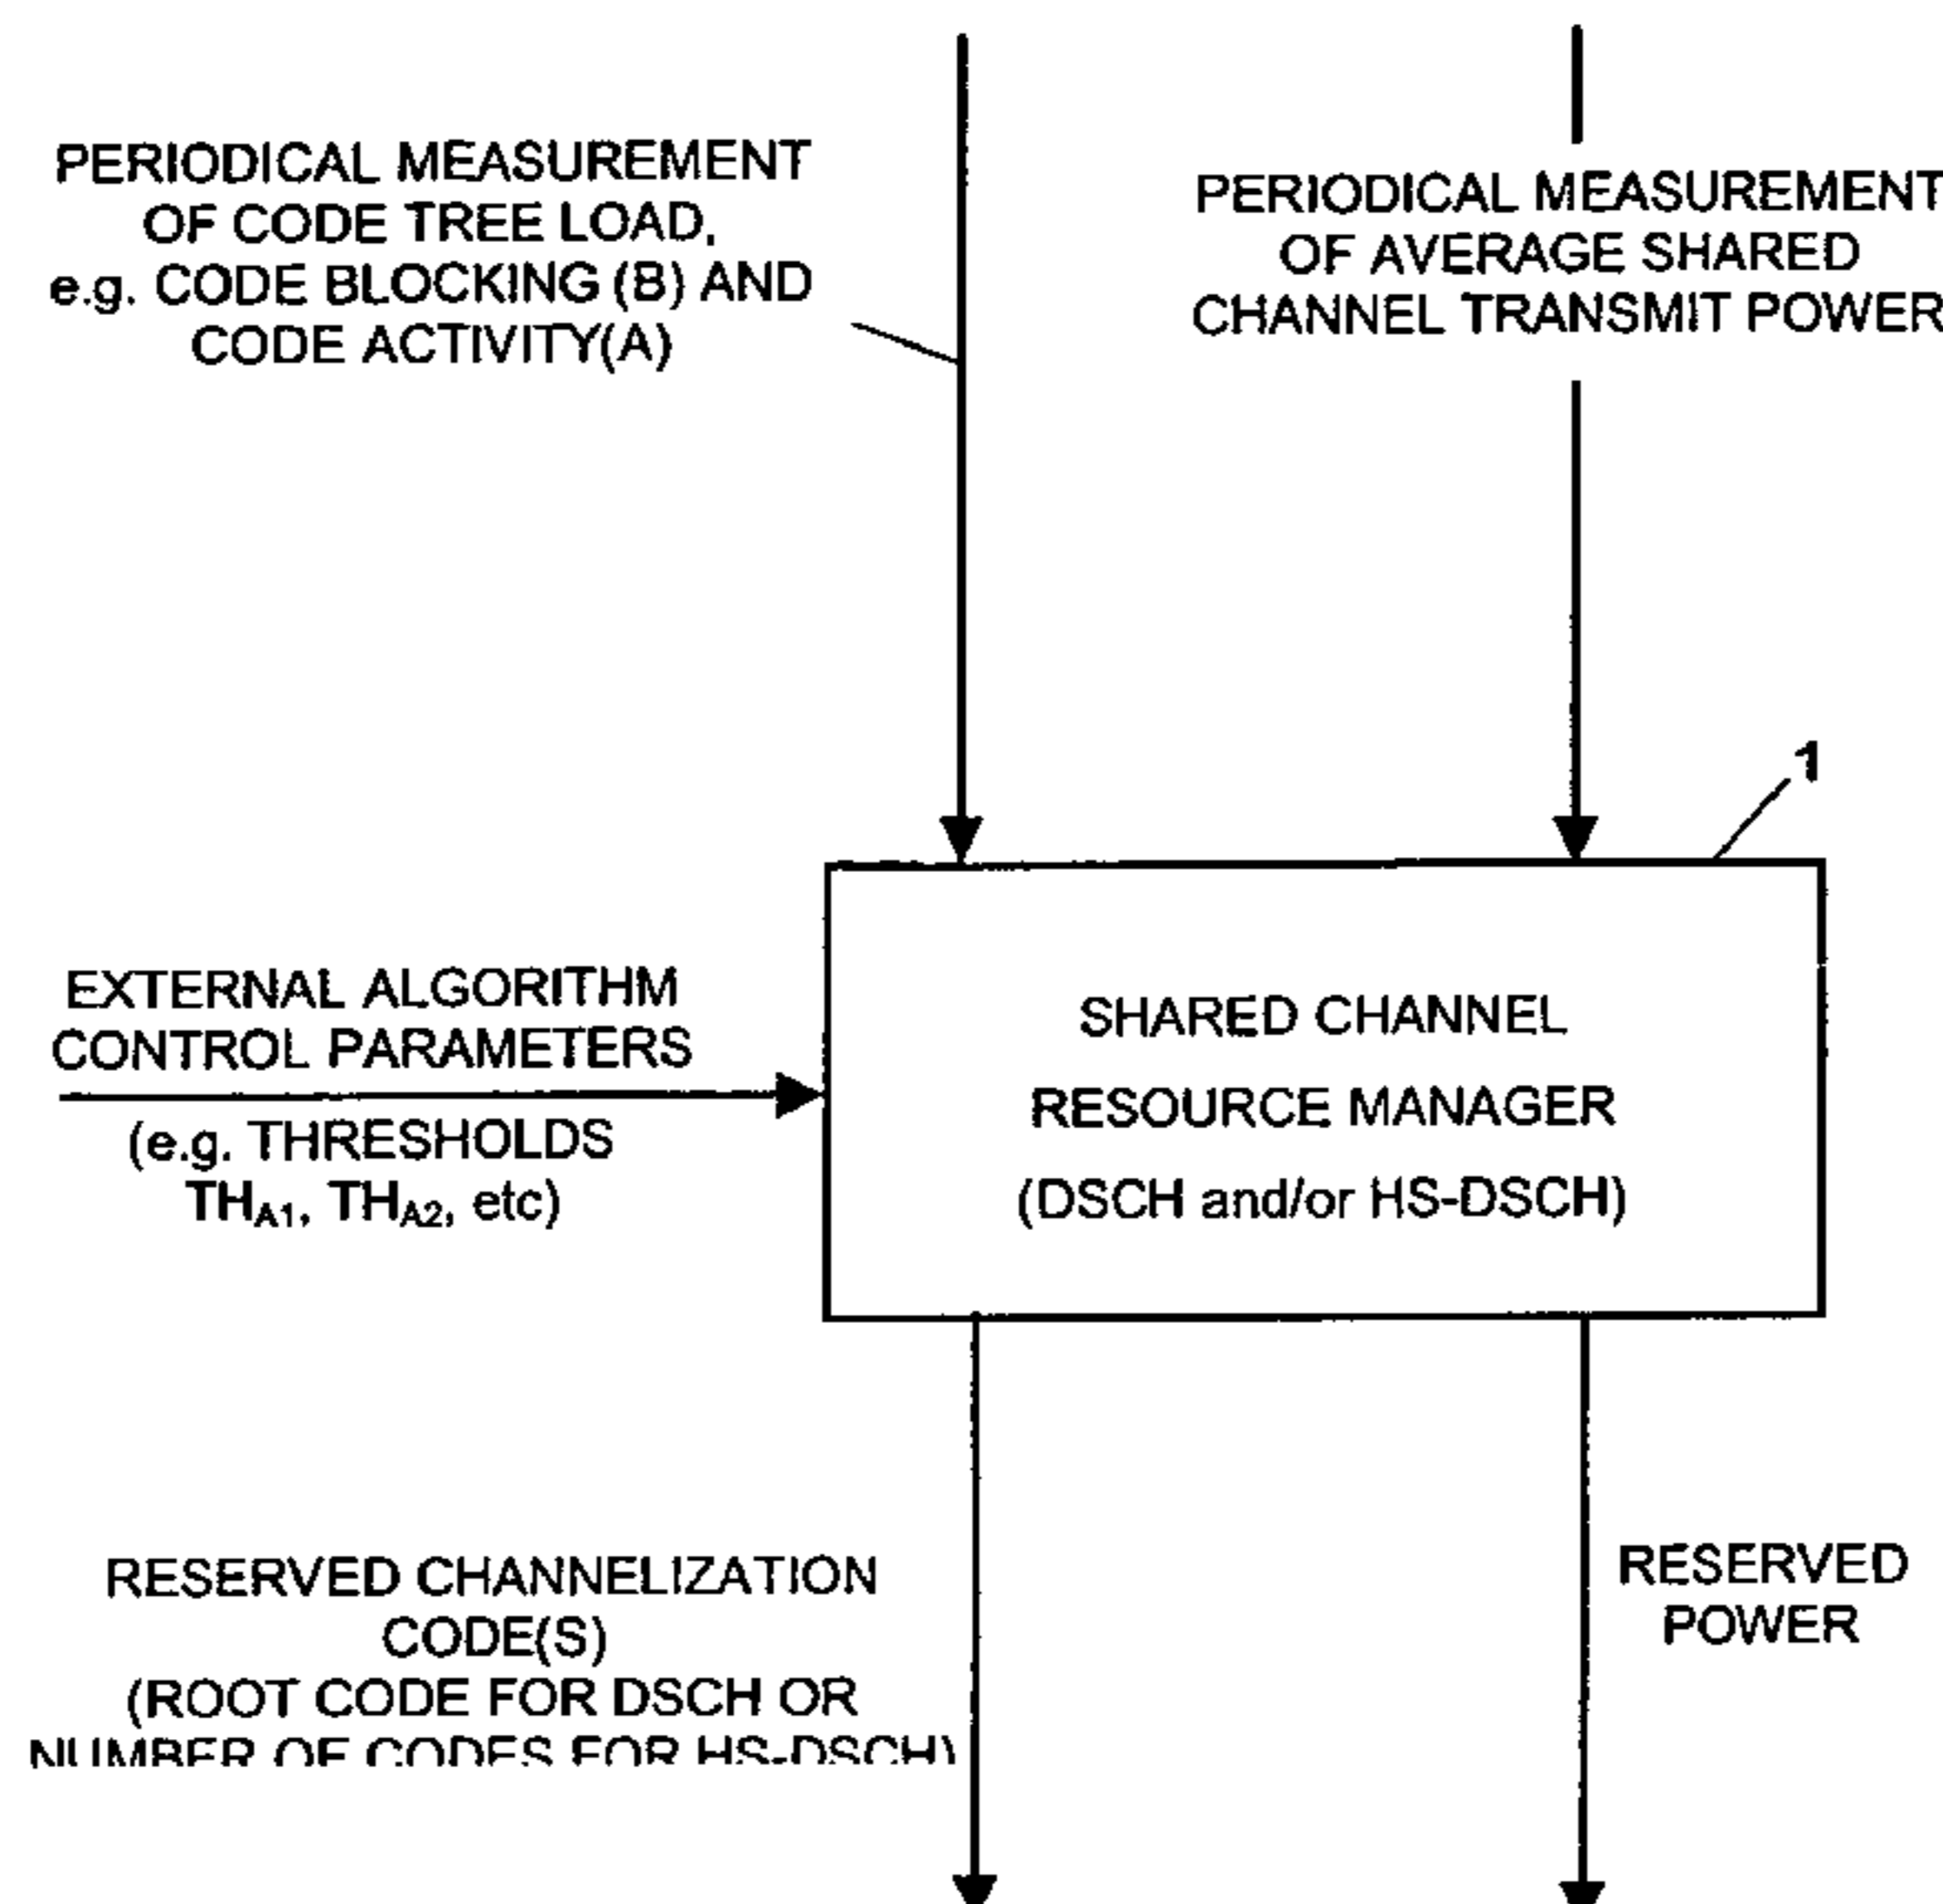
PERIODICAL MEASUREMENT OF CODE TREE LOAD, e.g. CODE BLOCKING (B) AND CODE ACTIVITY(A)

PERIODICAL MEASUREMENT OF AVERAGE SHARED CHANNEL TRANSMIT POWER

1

EXTERNAL ALGORITHM CONTROL PARAMETERS

(e.g. THRESHOLDS $TH_{A1}$, $TH_{A2}$, etc)

SHARED CHANNEL RESOURCE MANAGER (DSCH and/or HS-DSCH)

RESERVED CHANNELIZATION CODE(S) (ROOT CODE FOR DSCH OR NUMBER OF CODES FOR HS-DSCH)

RESERVED POWER